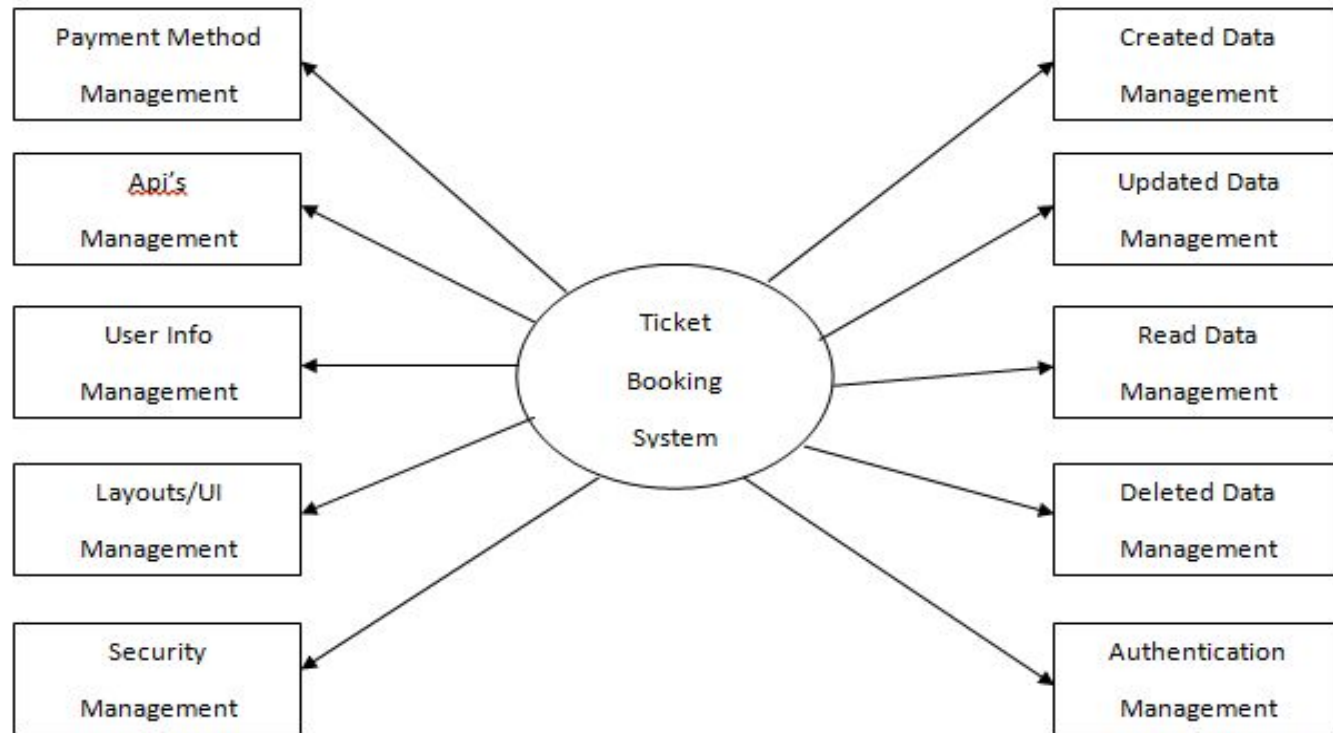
Payment Method Management

Api's Management

User Info Management

Layouts/UI Management

Security Management

Ticket Booking System

Created Data Management

Updated Data Management

Read Data Management

Deleted Data Management

Authentication Management